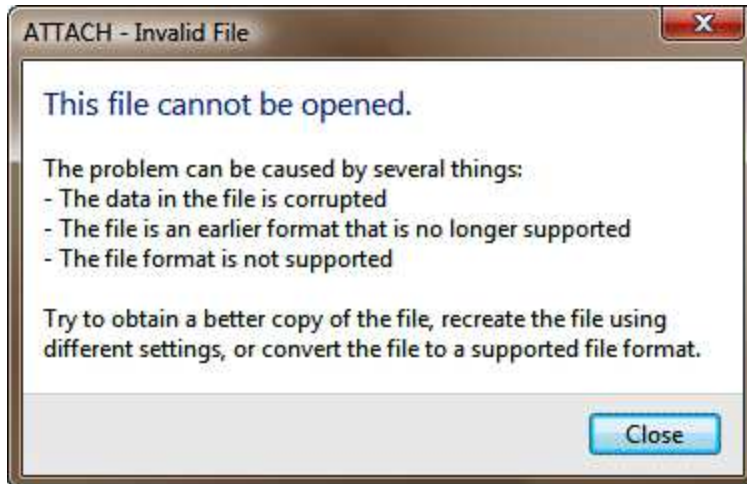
ATTACH - Invalid File

This file cannot be opened.

The problem can be caused by several things:
- The data in the file is corrupted
- The file is an earlier format that is no longer supported
- The file format is not supported

Try to obtain a better copy of the file, recreate the file using different settings, or convert the file to a supported file format.

Close